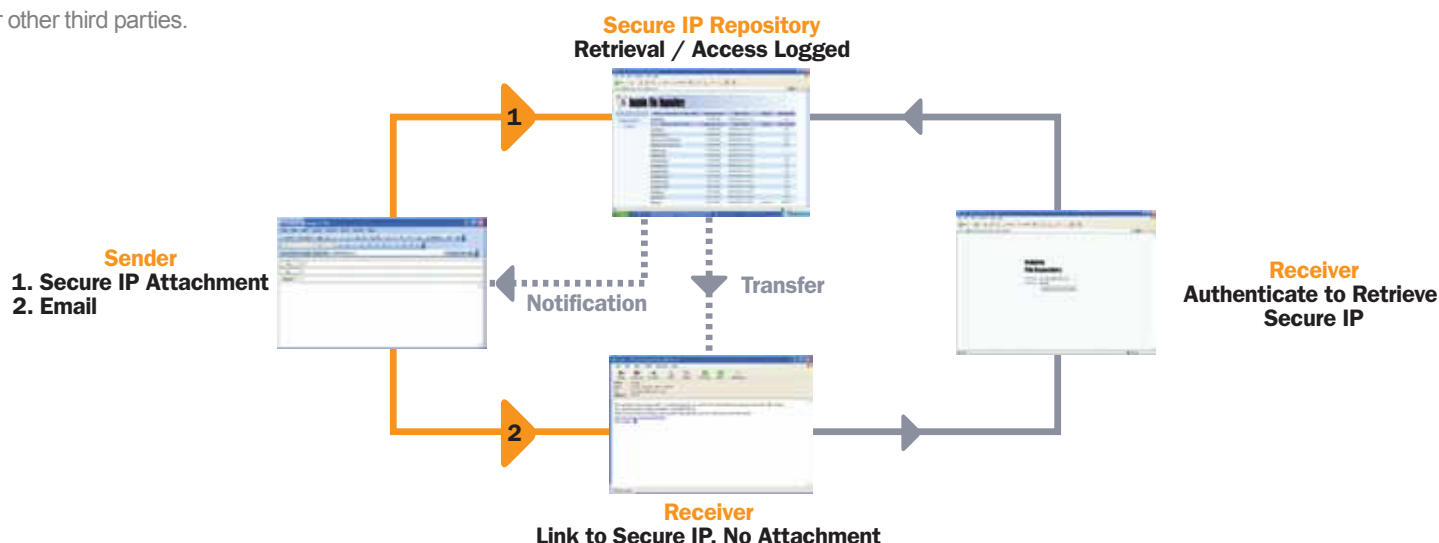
r other third parties.

Secure IP Repository
Retrieval / Access Logged

1

Sender
1. Secure IP Attachment
2. Email

Notification

Transfer

Receiver
Authenticate to Retrieve Secure IP

2

Receiver
Link to Secure IP, No Attachment